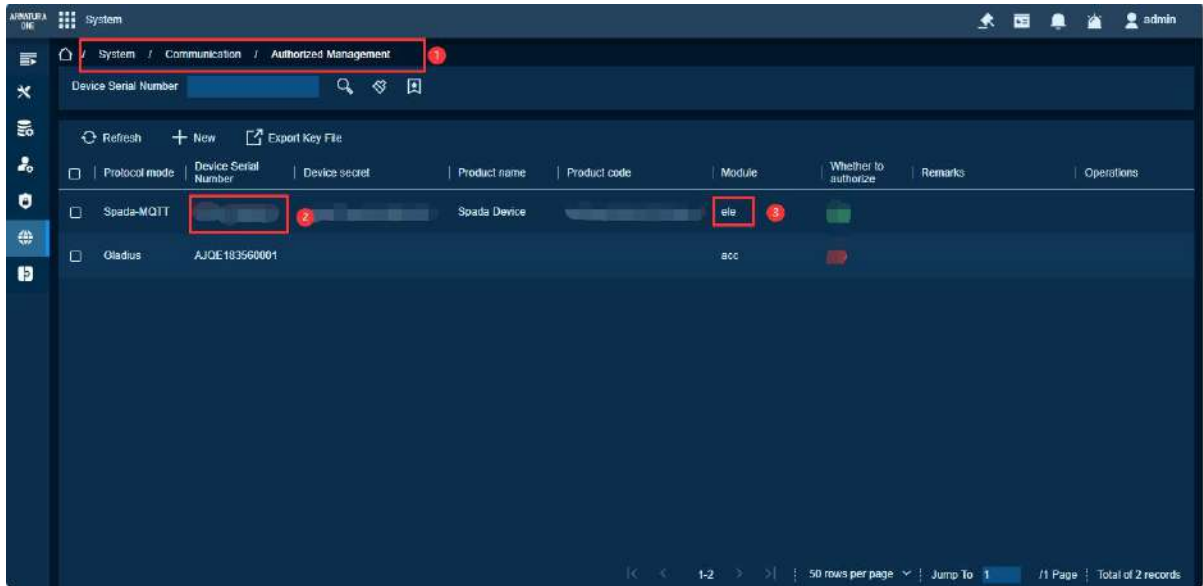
ARMATURA ONE System admin

System / Communication / Authorized Management 1

Device Serial Number

Refresh + New Export Key File

| Protocol mode | Device Serial Number | Device secret | Product name | Product code | Module | Whether to authorize | Remarks | Operations |
|---|---|---|---|---|---|---|---|---|
| Spada-MQTT | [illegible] 2 | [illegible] | Spada Device | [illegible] | ele 3 | | | |
| Gladius | AJQE183560001 | | | | acc | | | |

1-2 | 50 rows per page | Jump To 1 /1 Page | Total of 2 records